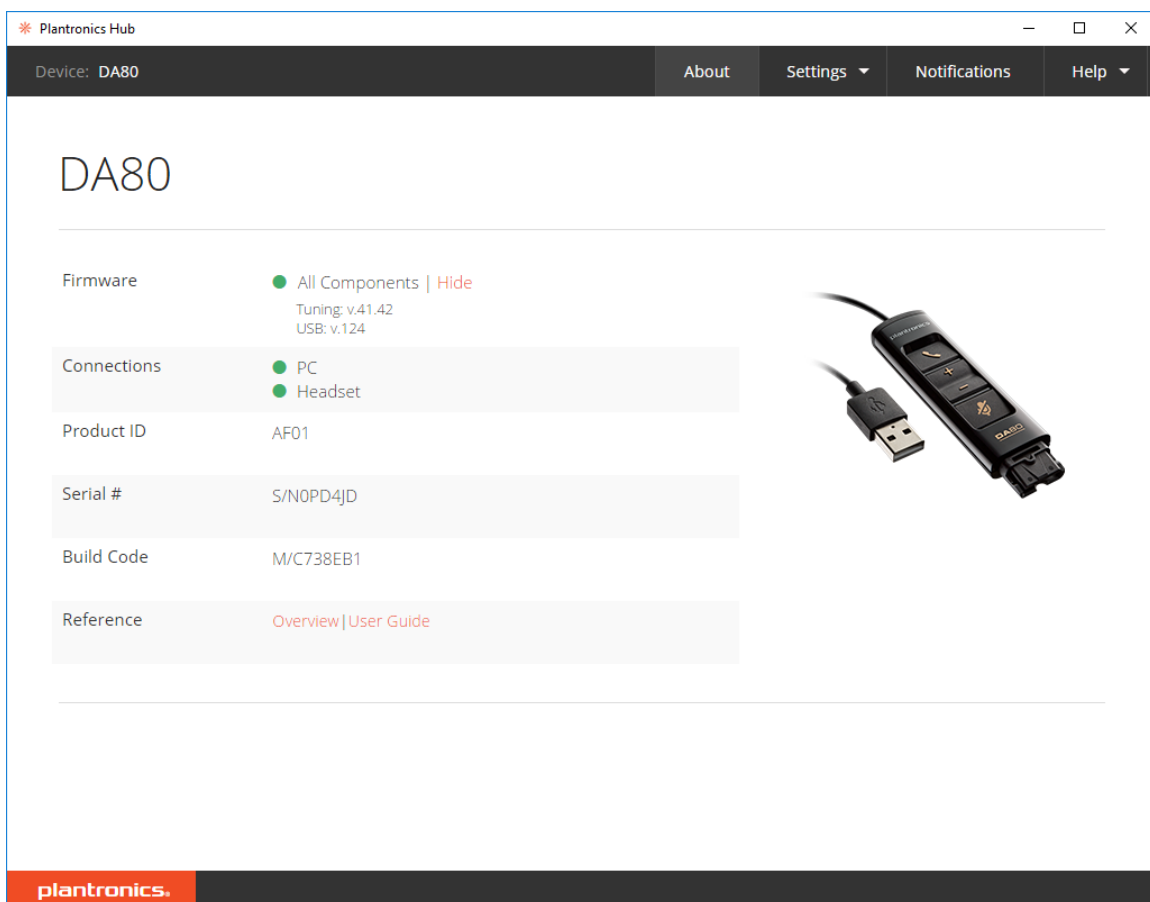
Plantronics Hub

Device: DA80

About

Settings

Notifications

Help

DA80

Firmware

All Components | Hide

Tuning: v.41.42
USB: v.124

Connections

PC
Headset

Product ID

AF01

Serial #

S/N0PD4JD

Build Code

M/C738EB1

Reference

Overview | User Guide

plantronics

DA80

plantronics.